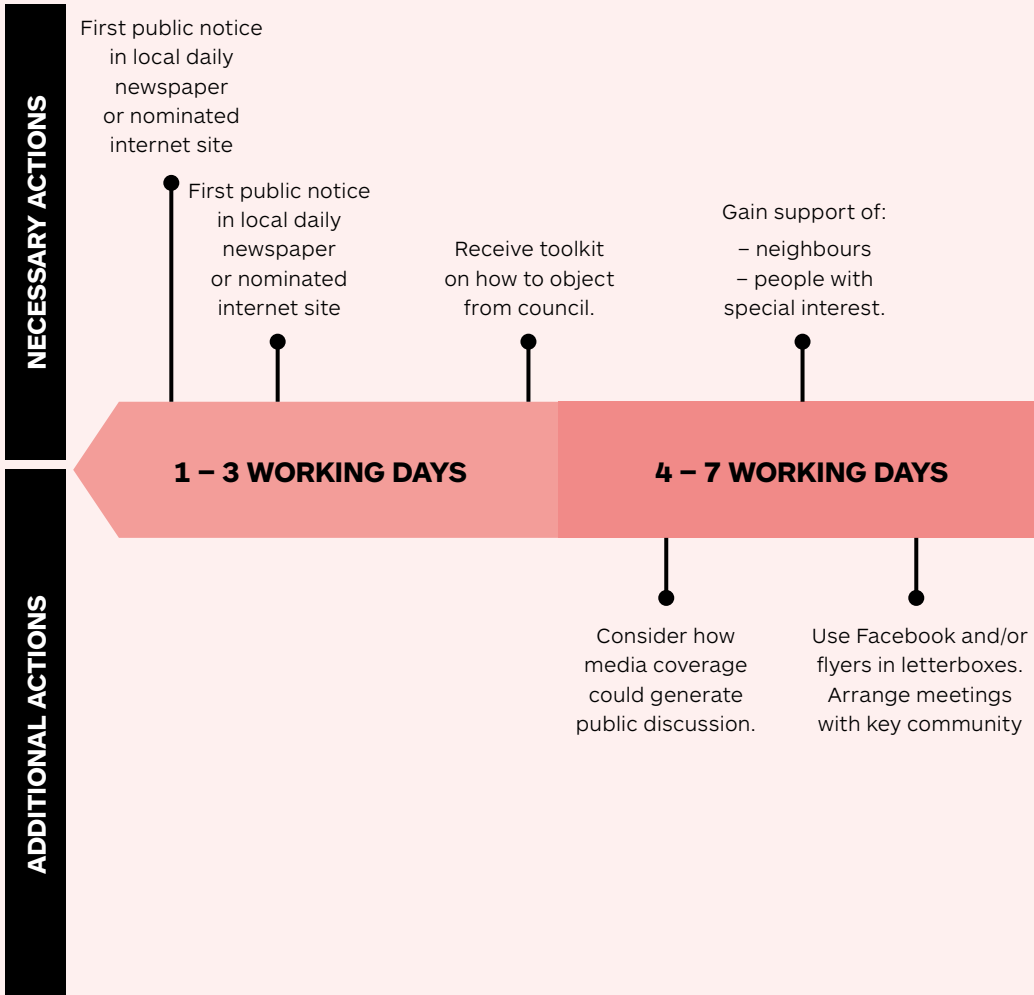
NECESSARY ACTIONS

First public notice in local daily newspaper or nominated internet site

First public notice in local daily newspaper or nominated internet site

Receive toolkit on how to object from council.

Gain support of:
– neighbours
– people with special interest.

1 – 3 WORKING DAYS

4 – 7 WORKING DAYS

ADDITIONAL ACTIONS

Consider how media coverage could generate public discussion.

Use Facebook and/or flyers in letterboxes. Arrange meetings with key community